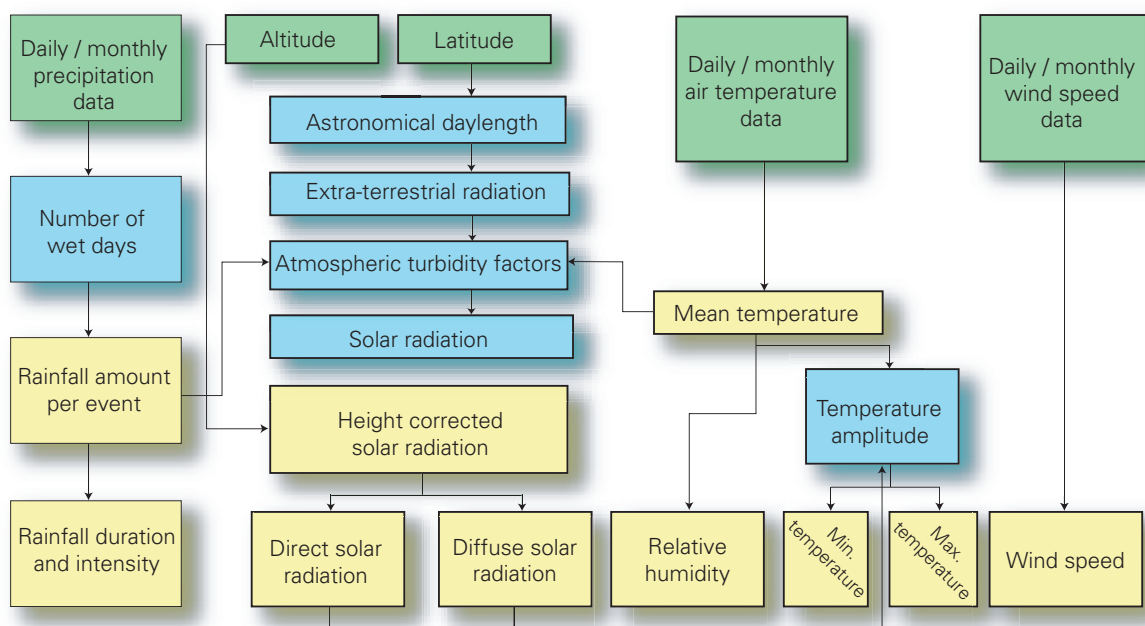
Daily / monthly precipitation data

Altitude

Latitude

Daily / monthly air temperature data

Daily / monthly wind speed data

Astronomical daylength

Extra-terrestrial radiation

Number of wet days

Atmospheric turbidity factors

Mean temperature

Solar radiation

Rainfall amount per event

Height corrected solar radiation

Temperature amplitude

Rainfall duration and intensity

Direct solar radiation

Diffuse solar radiation

Relative humidity

Min. temperature

Max. temperature

Wind speed